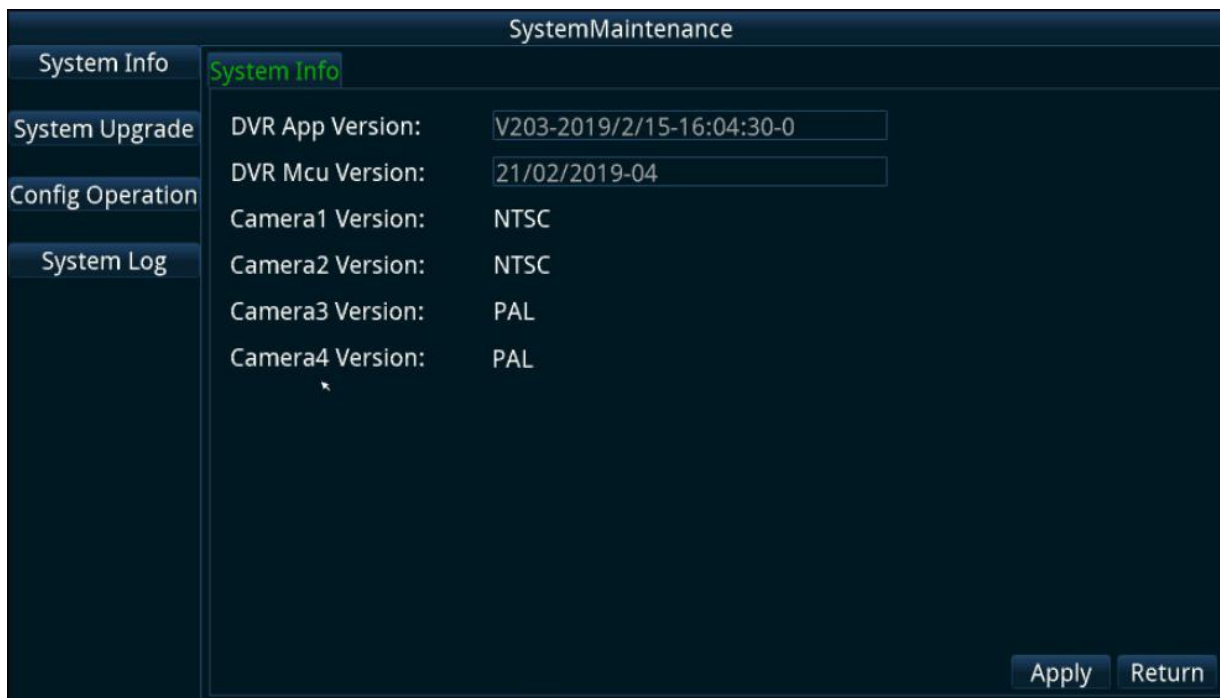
SystemMaintenance

System Info

System Upgrade

Config Operation

System Log

System Info

DVR App Version: V203-2019/2/15-16:04:30-0

DVR Mcu Version: 21/02/2019-04

Camera1 Version: NTSC

Camera2 Version: NTSC

Camera3 Version: PAL

Camera4 Version: PAL

Apply Return